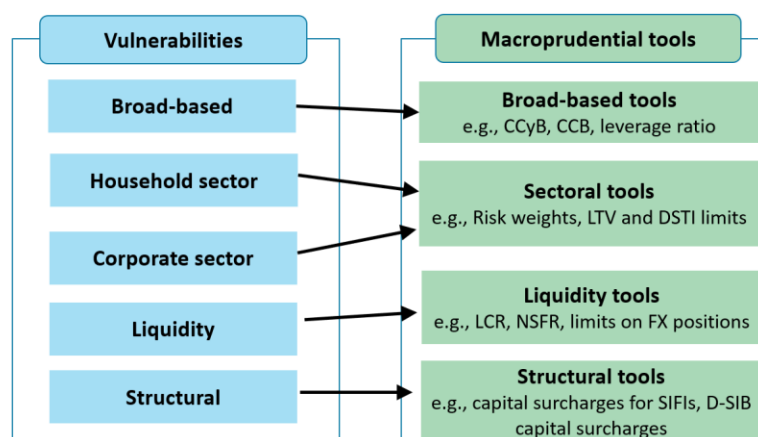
Vulnerabilities

Broad-based

Household sector

Corporate sector

Liquidity

Structural

Macroprudential tools

Broad-based tools
e.g., CCyB, CCB, leverage ratio

Sectoral tools
e.g., Risk weights, LTV and DSTI limits

Liquidity tools
e.g., LCR, NSFR, limits on FX positions

Structural tools
e.g., capital surcharges for SIFIs, D-SIB capital surcharges